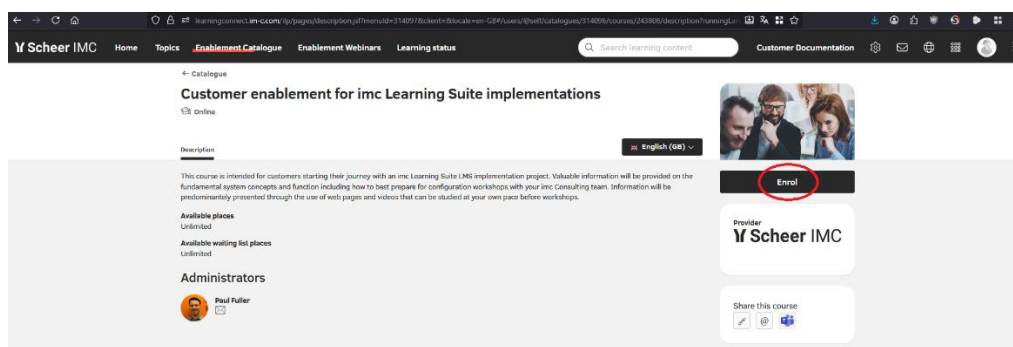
learningconnect.im-c.com/ilp/pages/description.jsf?menuId=314097&client=&locale=en-GB#/users/@self/catalogues/314096/courses/243808/description?runningLe

Scheer IMC Home Topics Enablement Catalogue Enablement Webinars Learning status Search learning content Customer Documentation

← Catalogue

Customer enablement for imc Learning Suite implementations

Online

Description

English (GB)

Enrol

This course is intended for customers starting their journey with an imc Learning Suite LMS implementation project. Valuable information will be provided on the fundamental system concepts and function including how to best prepare for configuration workshops with your imc Consulting team. Information will be predominantly presented through the use of web pages and videos that can be studied at your own pace before workshops.

Available places
Unlimited

Available waiting list places
Unlimited

Administrators

Paul Fuller

Provider
Scheer IMC

Share this course